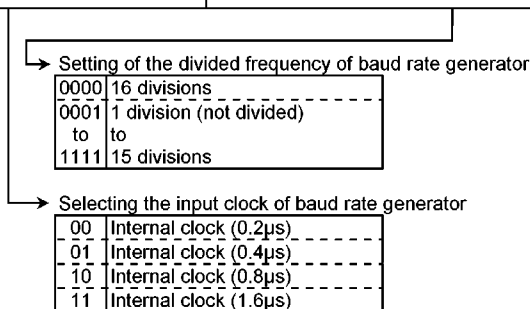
Setting of the divided frequency of baud rate generator

| | |
|---|---|
| 0000 | 16 divisions |
| 0001 | 1 division (not divided) |
| to | to |
| 1111 | 15 divisions |

Selecting the input clock of baud rate generator

| | |
|---|---|
| 00 | Internal clock (0.2μs) |
| 01 | Internal clock (0.4μs) |
| 10 | Internal clock (0.8μs) |
| 11 | Internal clock (1.6μs) |